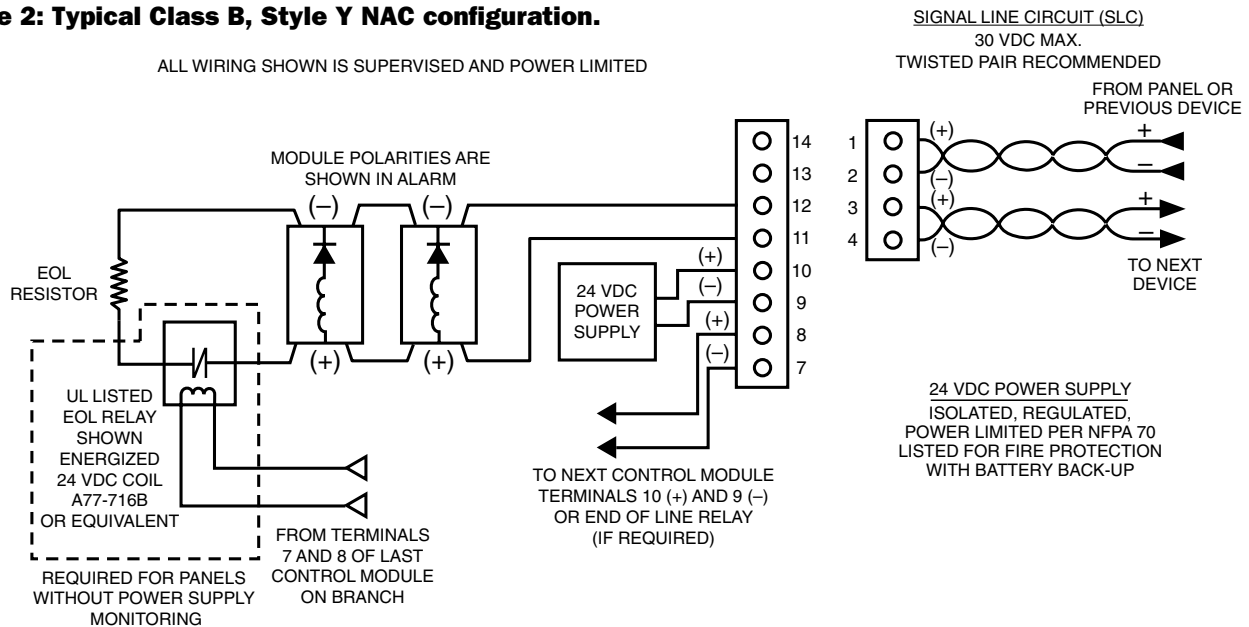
e 2: Typical Class B, Style Y NAC configuration.

ALL WIRING SHOWN IS SUPERVISED AND POWER LIMITED

SIGNAL LINE CIRCUIT (SLC)
30 VDC MAX.
TWISTED PAIR RECOMMENDED

FROM PANEL OR PREVIOUS DEVICE

+
–
+
–

TO NEXT DEVICE

1
2
3
4

(+)
(–)
(+)
(–)

MODULE POLARITIES ARE SHOWN IN ALARM

(–)
(–)
(+)
(+)

14
13
12
11
10
9
8
7

(+)
(–)
(+)
(–)

24 VDC POWER SUPPLY

EOL RESISTOR

UL LISTED EOL RELAY SHOWN ENERGIZED 24 VDC COIL A77-716B OR EQUIVALENT

REQUIRED FOR PANELS WITHOUT POWER SUPPLY MONITORING

FROM TERMINALS 7 AND 8 OF LAST CONTROL MODULE ON BRANCH

TO NEXT CONTROL MODULE TERMINALS 10 (+) AND 9 (–) OR END OF LINE RELAY (IF REQUIRED)

24 VDC POWER SUPPLY
ISOLATED, REGULATED, POWER LIMITED PER NFPA 70 LISTED FOR FIRE PROTECTION WITH BATTERY BACK-UP